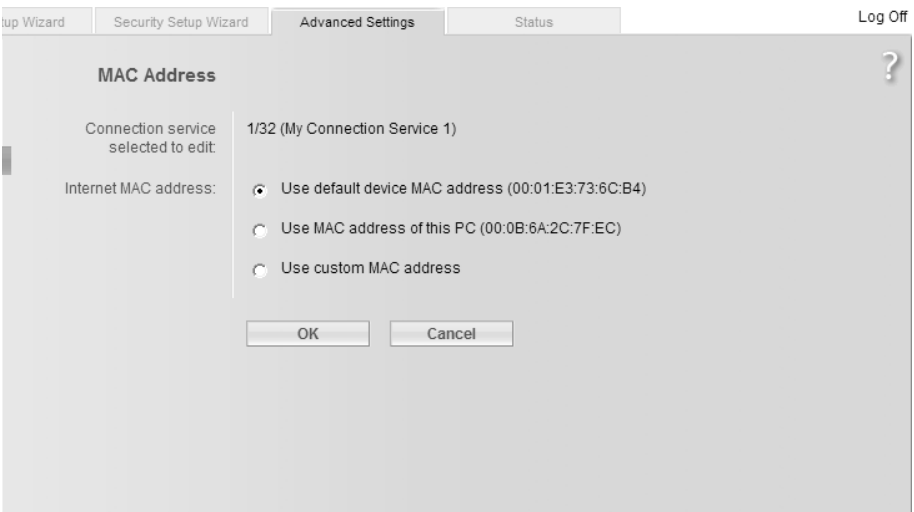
tup Wizard | Security Setup Wizard | Advanced Settings | Status

Log Off

?

MAC Address

Connection service selected to edit: 1/32 (My Connection Service 1)

Internet MAC address:

Use default device MAC address (00:01:E3:73:6C:B4)

Use MAC address of this PC (00:0B:6A:2C:7F:EC)

Use custom MAC address

OK Cancel